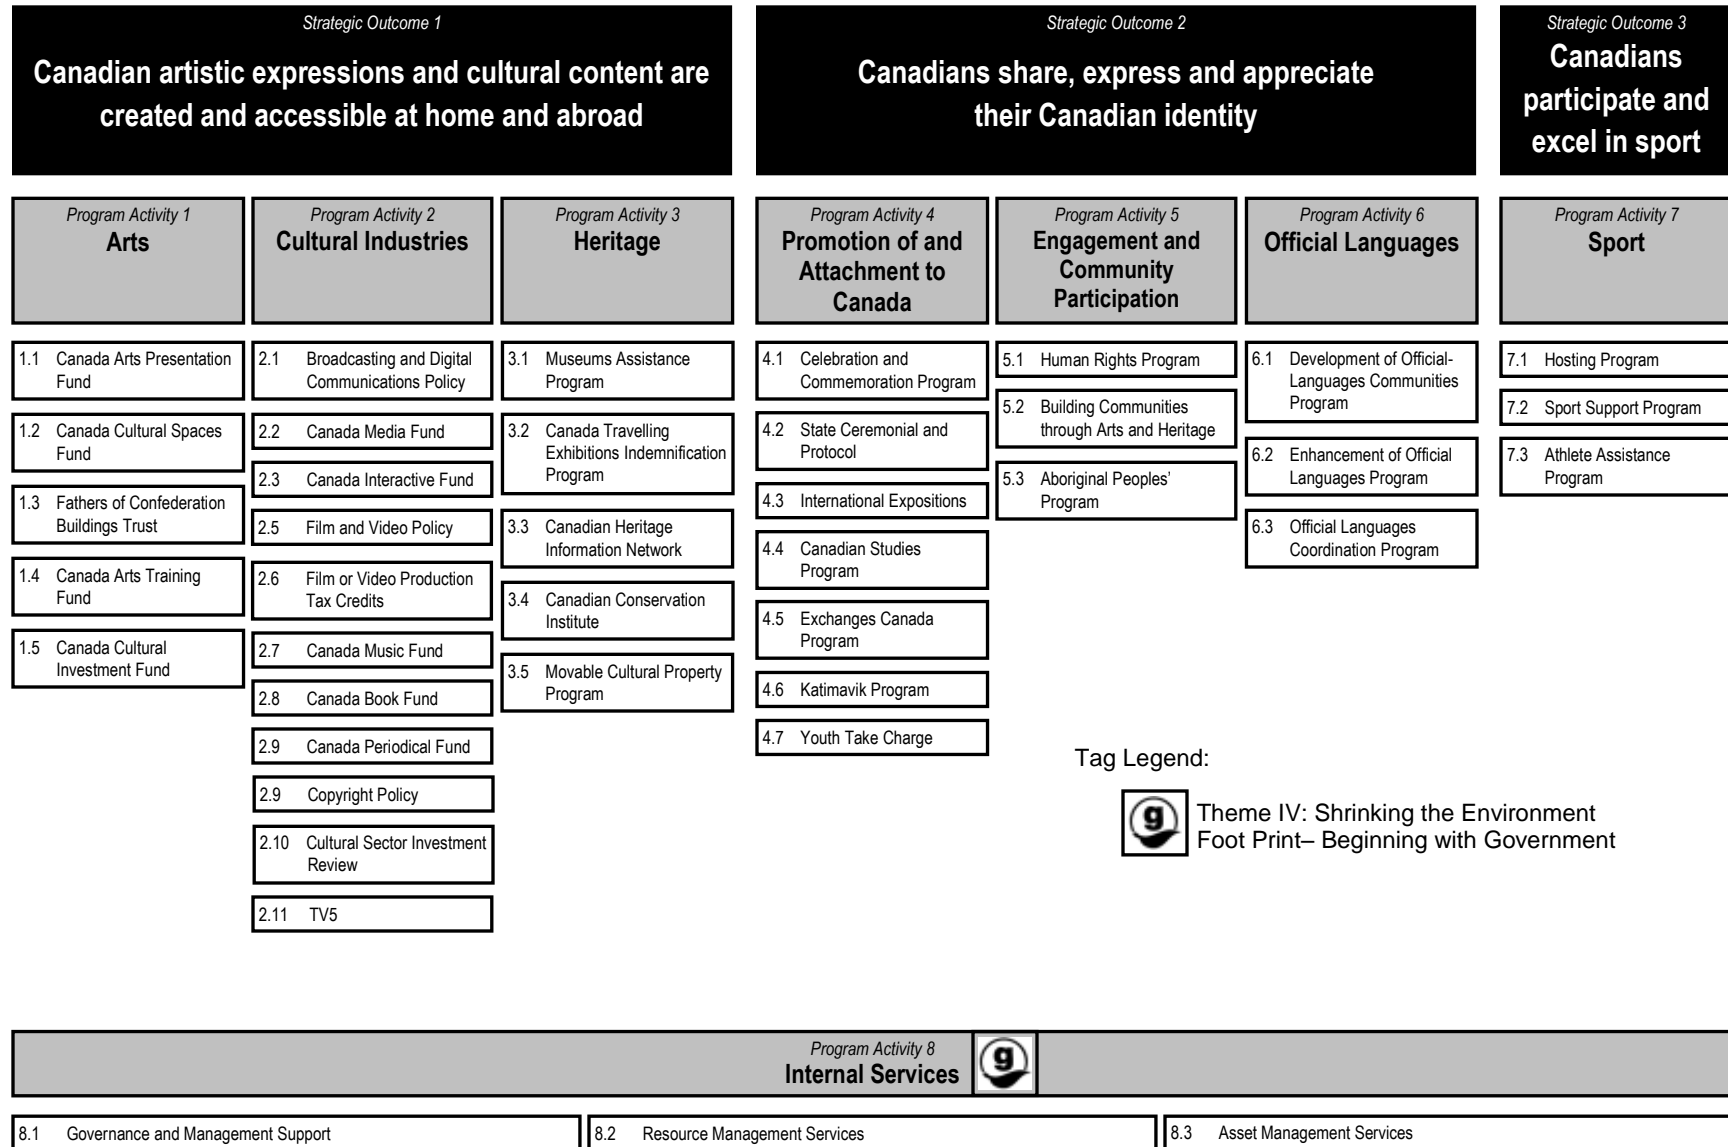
Strategic Outcome 1
Canadian artistic expressions and cultural content are created and accessible at home and abroad

Program Activity 1
Arts

1.1 Canada Arts Presentation Fund
1.2 Canada Cultural Spaces Fund
1.3 Fathers of Confederation Buildings Trust
1.4 Canada Arts Training Fund
1.5 Canada Cultural Investment Fund

Program Activity 2
Cultural Industries

2.1 Broadcasting and Digital Communications Policy
2.2 Canada Media Fund
2.3 Canada Interactive Fund
2.5 Film and Video Policy
2.6 Film or Video Production Tax Credits
2.7 Canada Music Fund
2.8 Canada Book Fund
2.9 Canada Periodical Fund
2.9 Copyright Policy
2.10 Cultural Sector Investment Review
2.11 TV5

Program Activity 3
Heritage

3.1 Museums Assistance Program
3.2 Canada Travelling Exhibitions Indemnification Program
3.3 Canadian Heritage Information Network
3.4 Canadian Conservation Institute
3.5 Movable Cultural Property Program

Strategic Outcome 2
Canadians share, express and appreciate their Canadian identity

Program Activity 4
Promotion of and Attachment to Canada

4.1 Celebration and Commemoration Program
4.2 State Ceremonial and Protocol
4.3 International Expositions
4.4 Canadian Studies Program
4.5 Exchanges Canada Program
4.6 Katimavik Program
4.7 Youth Take Charge

Program Activity 5
Engagement and Community Participation

5.1 Human Rights Program
5.2 Building Communities through Arts and Heritage
5.3 Aboriginal Peoples' Program

Program Activity 6
Official Languages

6.1 Development of Official-Languages Communities Program
6.2 Enhancement of Official Languages Program
6.3 Official Languages Coordination Program

Strategic Outcome 3
Canadians participate and excel in sport

Program Activity 7
Sport

7.1 Hosting Program
7.2 Sport Support Program
7.3 Athlete Assistance Program

Tag Legend:

g Theme IV: Shrinking the Environment Foot Print– Beginning with Government

Program Activity 8
Internal Services g

8.1 Governance and Management Support
8.2 Resource Management Services
8.3 Asset Management Services